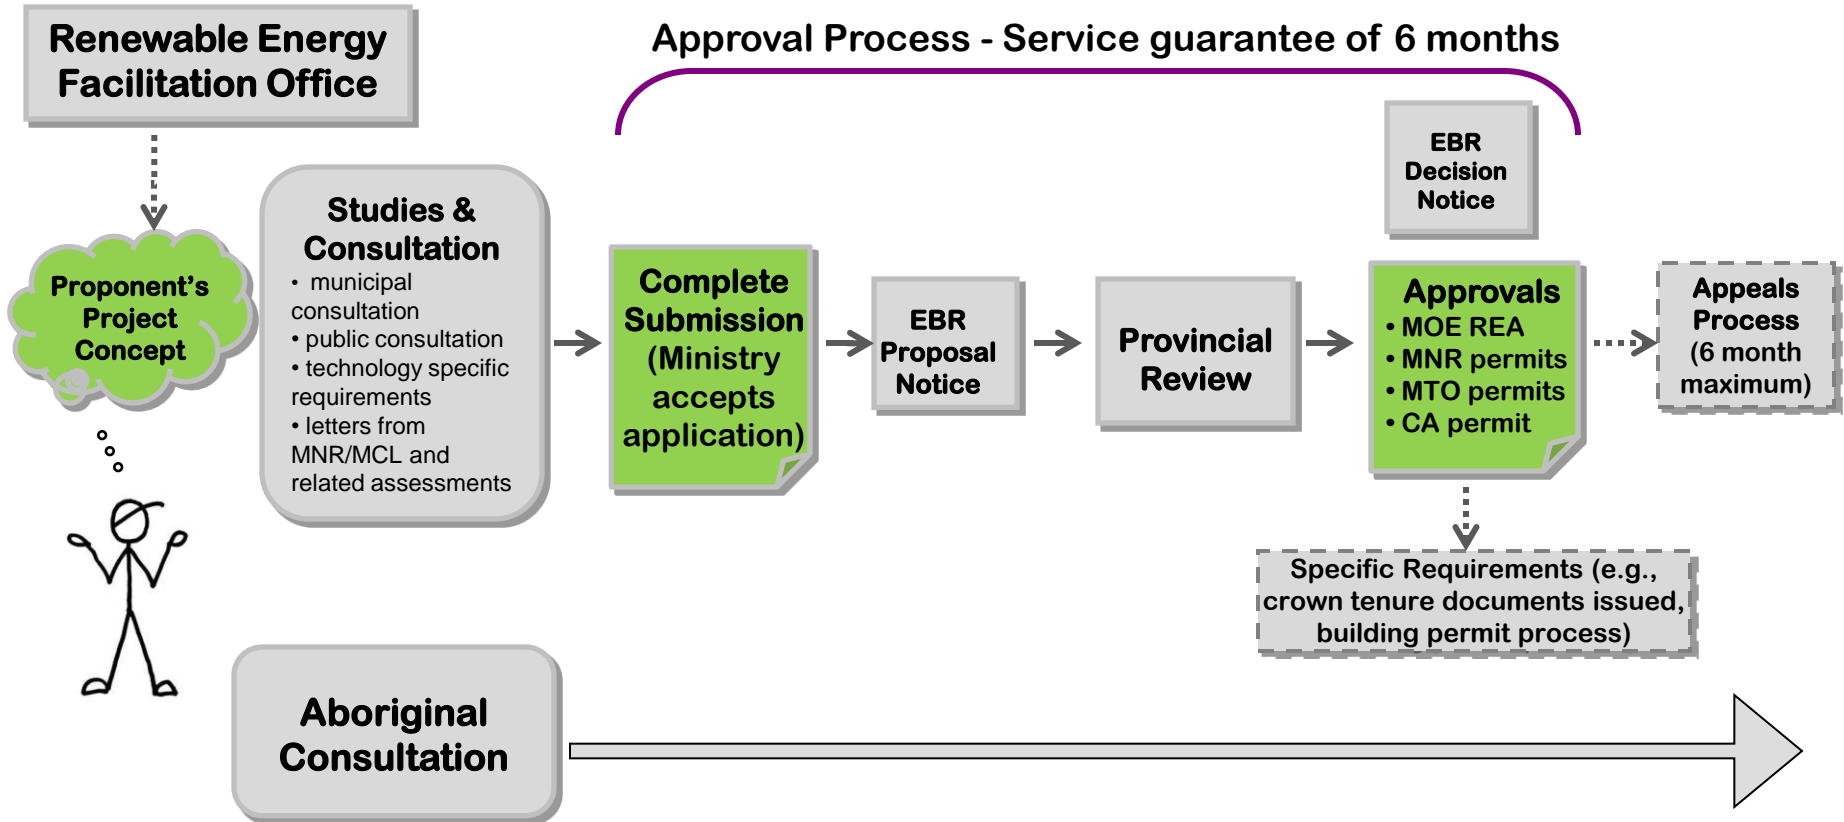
Renewable Energy Facilitation Office

Approval Process - Service guarantee of 6 months

Proponent's Project Concept

Studies & Consultation
• municipal consultation
• public consultation
• technology specific requirements
• letters from MNR/MCL and related assessments

Complete Submission (Ministry accepts application)

EBR Proposal Notice

Provincial Review

EBR Decision Notice

Approvals
• MOE REA
• MNR permits
• MTO permits
• CA permit

Appeals Process (6 month maximum)

Specific Requirements (e.g., crown tenure documents issued, building permit process)

Aboriginal Consultation